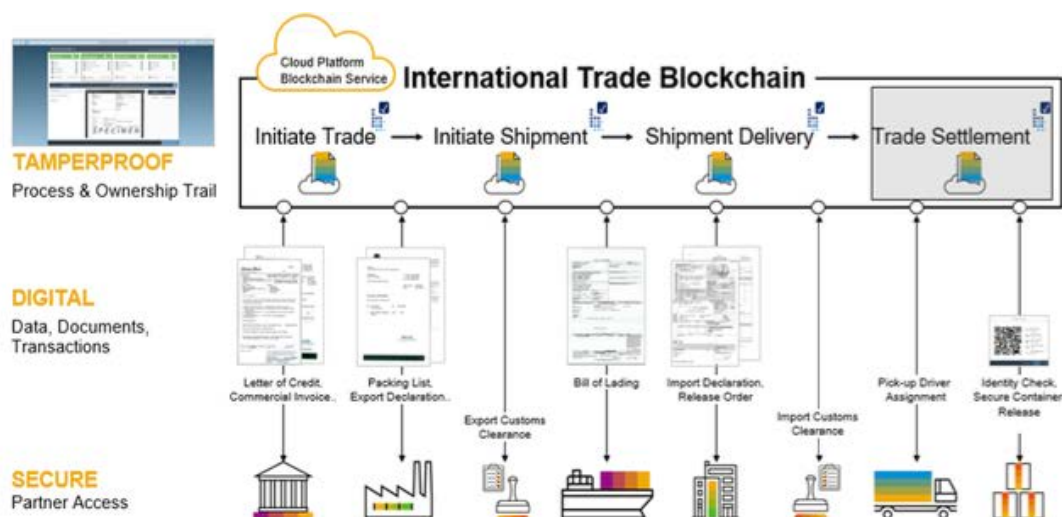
SPECIMEN

TAMPERPROOF
Process & Ownership Trail

Cloud Platform Blockchain Service

International Trade Blockchain

Initiate Trade → Initiate Shipment → Shipment Delivery → Trade Settlement

DIGITAL
Data, Documents, Transactions

Letter of Credit, Commercial Invoice..

Packing List, Export Declaration..

Export Customs Clearance

Bill of Lading

Import Declaration, Release Order

Import Customs Clearance

Pick-up Driver Assignment

Identity Check, Secure Container Release

SECURE
Partner Access